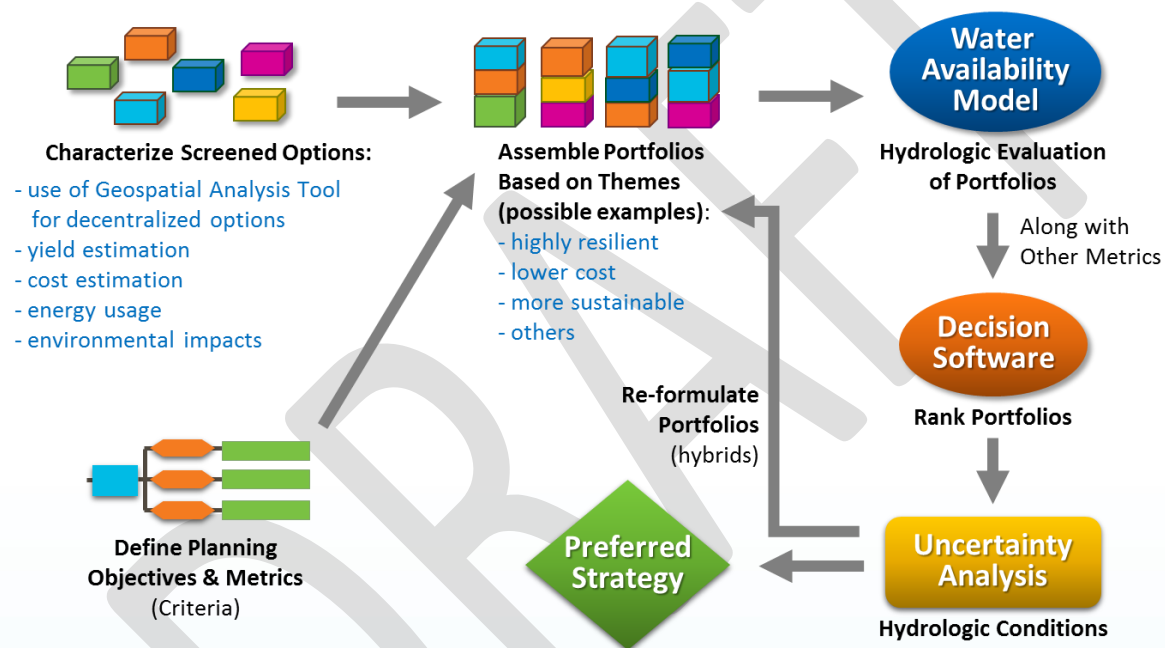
Characterize Screened Options:
- use of Geospatial Analysis Tool for decentralized options
- yield estimation
- cost estimation
- energy usage
- environmental impacts

Assemble Portfolios Based on Themes (possible examples):
- highly resilient
- lower cost
- more sustainable
- others

Water Availability Model

Hydrologic Evaluation of Portfolios

Along with Other Metrics

Decision Software

Rank Portfolios

Re-formulate Portfolios (hybrids)

Define Planning Objectives & Metrics (Criteria)

Preferred Strategy

Uncertainty Analysis

Hydrologic Conditions